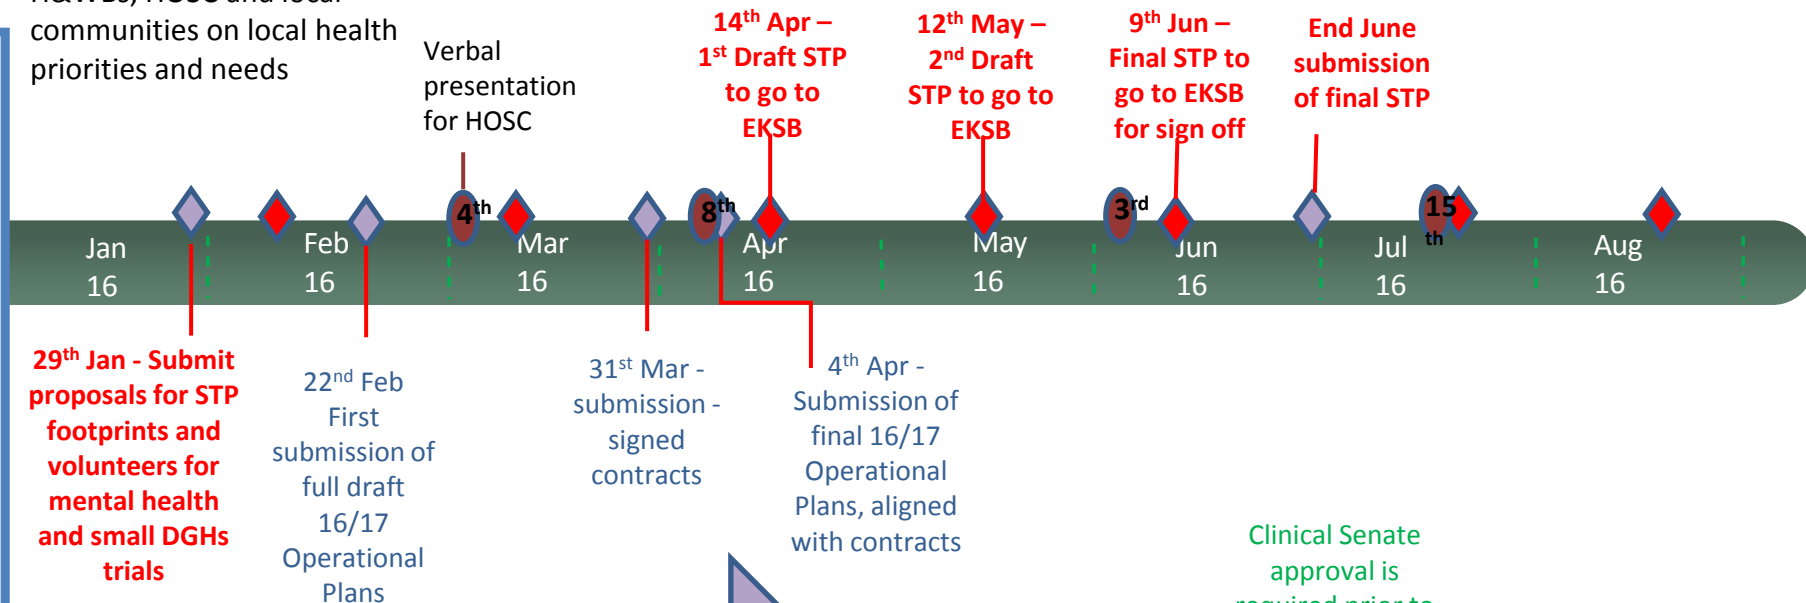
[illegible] communities on local health priorities and needs

Verbal presentation for HOSC

$14^{th}$ Apr – $1^{st}$ Draft STP to go to EKSB

$12^{th}$ May – $2^{nd}$ Draft STP to go to EKSB

$9^{th}$ Jun – Final STP to go to EKSB for sign off

End June submission of final STP

$4^{th}$

$8^{th}$

$3^{rd}$

$15^{th}$

Jan 16

Feb 16

Mar 16

Apr 16

May 16

Jun 16

Jul 16

Aug 16

$29^{th}$ Jan - Submit proposals for STP footprints and volunteers for mental health and small DGHs trials

$22^{nd}$ Feb First submission of full draft 16/17 Operational Plans

$31^{st}$ Mar - submission - signed contracts

$4^{th}$ Apr - Submission of final 16/17 Operational Plans, aligned with contracts

Clinical Senate approval is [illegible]